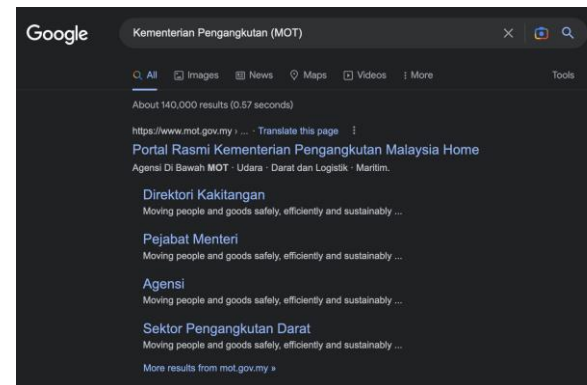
Google

Kementerian Pengangkutan (MOT)

All Images News Maps Videos More Tools

About 140,000 results (0.57 seconds)

https://www.mot.gov.my › ... · Translate this page

Portal Rasmi Kementerian Pengangkutan Malaysia Home

Agensi Di Bawah MOT · Udara · Darat dan Logistik · Maritim.

Direktori Kakitangan
Moving people and goods safely, efficiently and sustainably ...

Pejabat Menteri
Moving people and goods safely, efficiently and sustainably ...

Agensi
Moving people and goods safely, efficiently and sustainably ...

Sektor Pengangkutan Darat
Moving people and goods safely, efficiently and sustainably ...

More results from mot.gov.my »